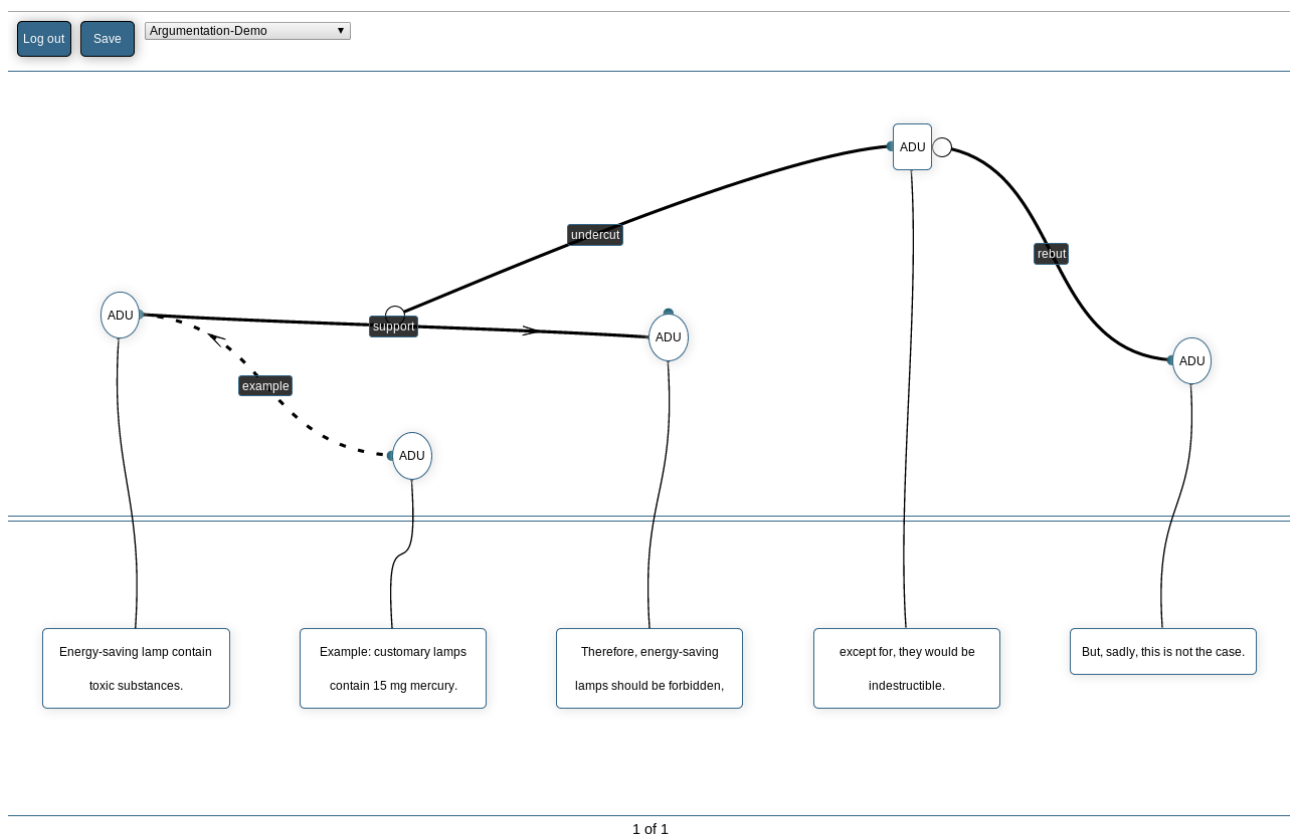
Log out Save Argumentation-Demo ▾

ADU

undercut

rebut

ADU

support

ADU

ADU

example

ADU

ADU

Energy-saving lamp contain toxic substances.

Example: customary lamps contain 15 mg mercury.

Therefore, energy-saving lamps should be forbidden,

except for, they would be indestructible.

But, sadly, this is not the case.

1 of 1